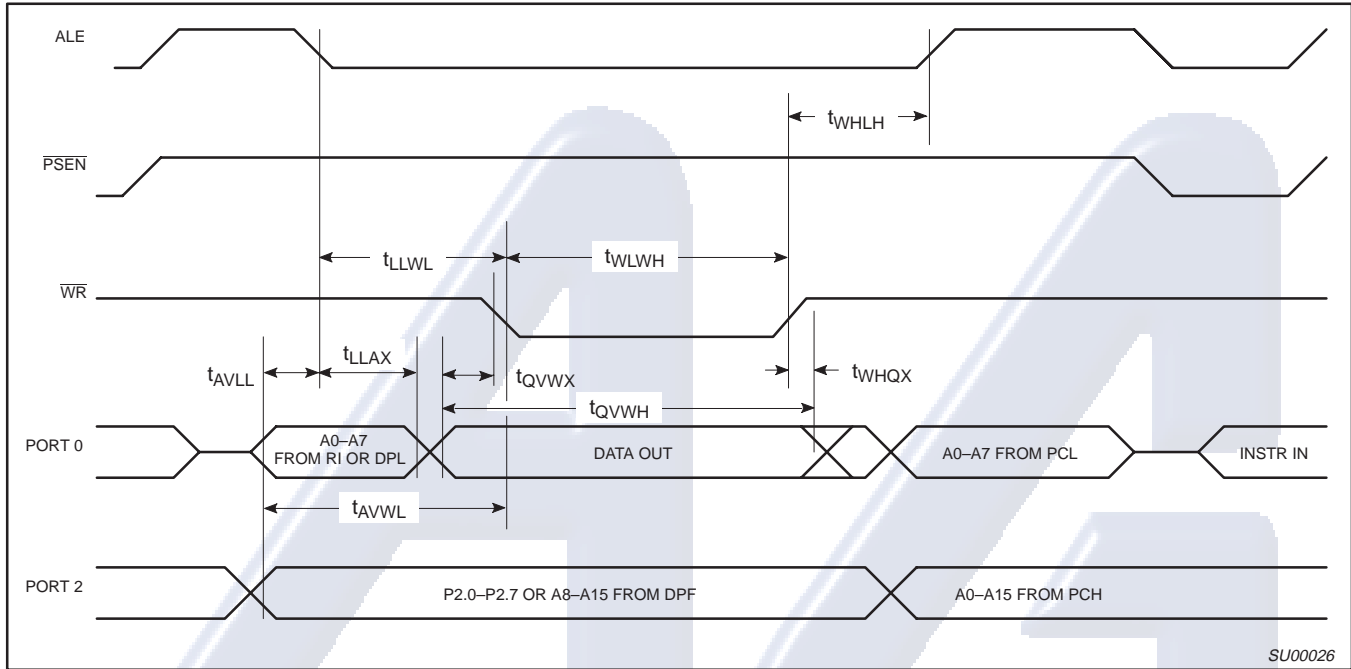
ALE

$t_{WHLH}$

$\overline{PSEN}$

$t_{LLWL}$

$t_{WLWH}$

$\overline{WR}$

$t_{AVLL}$

$t_{LLAX}$

$t_{QVWX}$

$t_{WHQX}$

$t_{QVWH}$

PORT 0

A0–A7 FROM RI OR DPL

DATA OUT

A0–A7 FROM PCL

INSTR IN

$t_{AVWL}$

PORT 2

P2.0–P2.7 OR A8–A15 FROM DPF

A0–A15 FROM PCH

SU00026